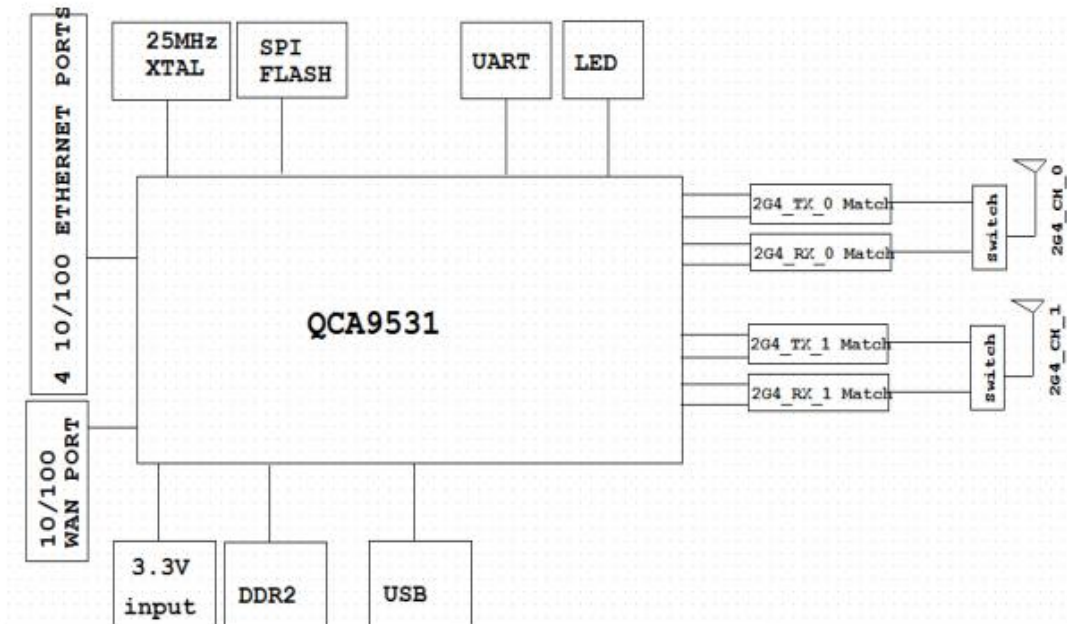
4 10/100 ETHERNET PORTS

25MHz XTAL

SPI FLASH

UART

LED

QCA9531

2G4_TX_0 Match

2G4_RX_0 Match

2G4_TX_1 Match

2G4_RX_1 Match

switch

switch

2G4_CH_0

2G4_CH_1

10/100 WAN PORT

3.3V input

DDR2

USB